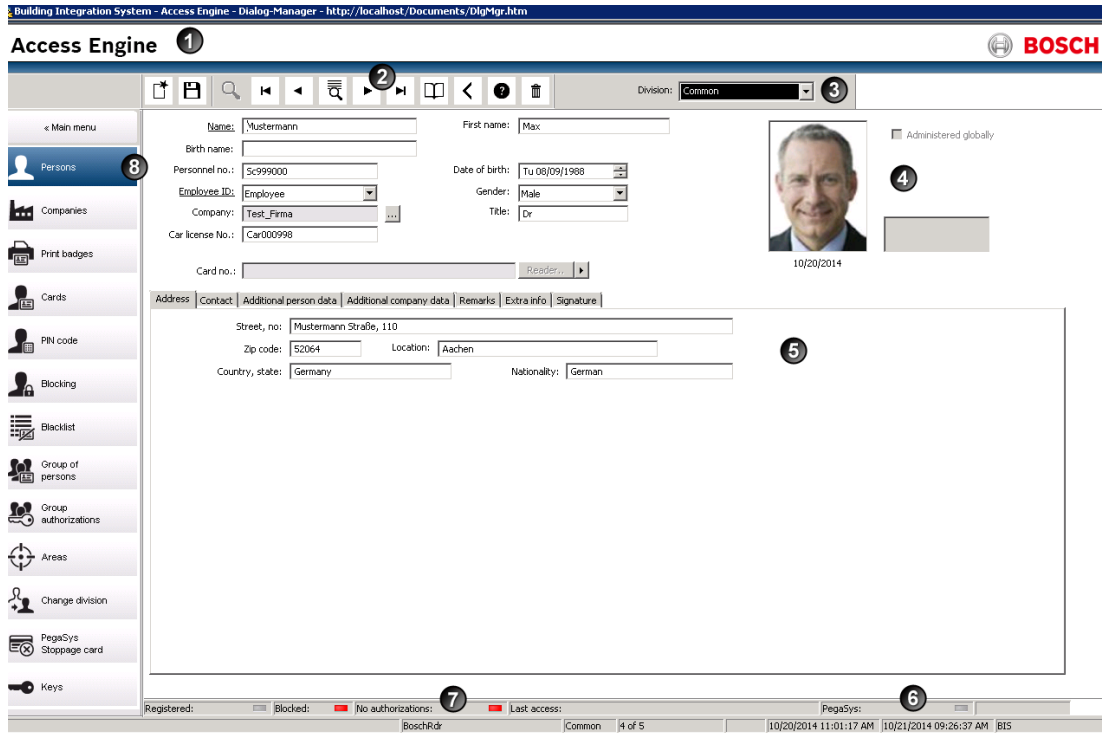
Building Integration System - Access Engine - Dialog-Manager - http://localhost/Documents/DlgMgr.htm

Access Engine 1

BOSCH

2

Division: Common 3

« Main menu

Persons 8

Companies

Print badges

Cards

PIN code

Blocking

Blacklist

Group of persons

Group authorizations

Areas

Change division

PegaSys Stoppage card

Keys

Name: Mustermann
First name: Max
Birth name:
Personnel no.: Sc999000
Date of birth: Tu 08/09/1988
Employee ID: Employee
Gender: Male
Company: Test_Firma
Title: Dr
Car license No.: Car000998

Administered globally

4

10/20/2014

Card no.:
Reader..

Address | Contact | Additional person data | Additional company data | Remarks | Extra info | Signature

Street, no: Mustermann Straße, 110
Zip code: 52064
Location: Aachen
Country, state: Germany
Nationality: German

5

Registered:
Blocked:
No authorizations:
7
Last access:
PegaSys:
6

BoschRdr | Common | 4 of 5 | 10/20/2014 11:01:17 AM | 10/21/2014 09:26:37 AM | BIS